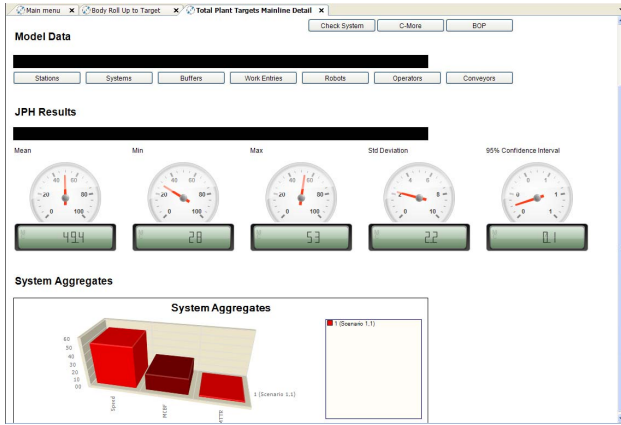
Main menu ✕ Body Roll Up to Target ✕ Total Plant Targets Mainline Detail ✕

Check System C-More BOP

Model Data

Stations Systems Buffers Work Entries Robots Operators Conveyors

JPH Results

Mean Min Max Std Deviation 95% Confidence Interval

40 60 20 80 0 100

49.4

40 60 20 80 0 100

28

40 60 20 80 0 100

53

4 6 2 8 0 10

22

0 1 0 1 0 1

0.1

System Aggregates

System Aggregates

60 50 40 30 20 10 00

Speed MCBF MTTR

1 (Scenario 1.1)

1 (Scenario 1.1)